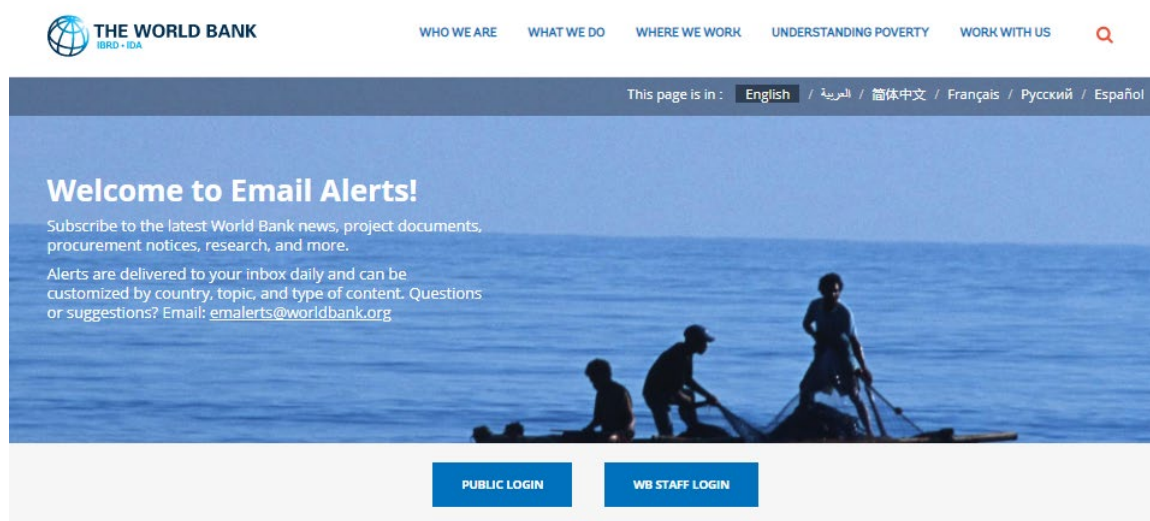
THE WORLD BANK
IBRD • IDA

WHO WE ARE WHAT WE DO WHERE WE WORK UNDERSTANDING POVERTY WORK WITH US

This page is in : English / العربية / 简体中文 / Français / Русский / Español

Welcome to Email Alerts!

Subscribe to the latest World Bank news, project documents, procurement notices, research, and more.

Alerts are delivered to your inbox daily and can be customized by country, topic, and type of content. Questions or suggestions? Email: emalerts@worldbank.org

PUBLIC LOGIN

WB STAFF LOGIN